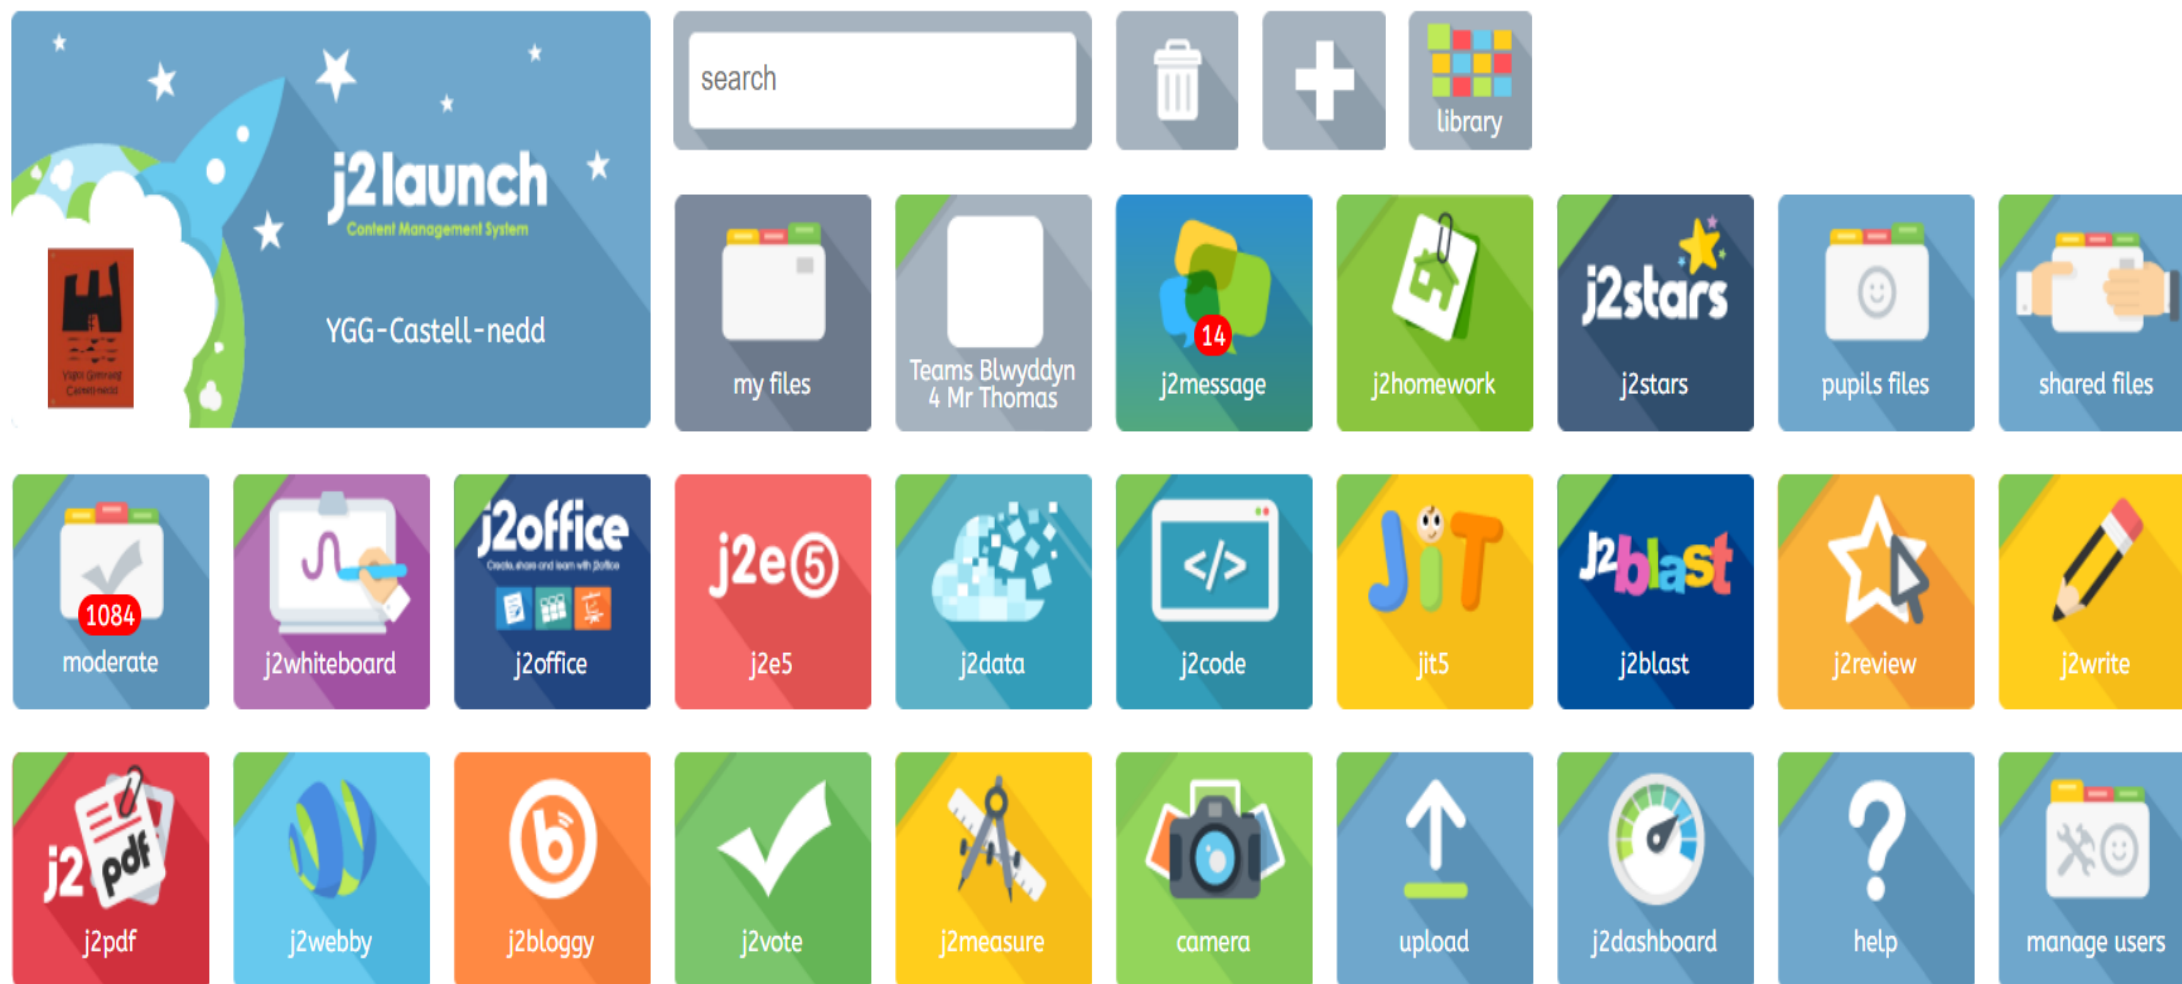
j2launch
Content Management System
YGG-Castell-nedd
Ysgol Gymraeg Castell-nedd

search

library

my files
Teams Blwyddyn 4 Mr Thomas
14
j2message
j2homework
j2stars
j2stars
pupils files
shared files

1084
moderate
j2whiteboard
j2office
Create, share and learn with j2office
j2office
j2e5
j2e5
j2data
</>
j2code
JiT
jit5
J2blast
j2blast
j2review
j2write

j2 pdf
j2pdf
j2webby
j2bloggy
j2vote
j2measure
camera
upload
j2dashboard
help
manage users